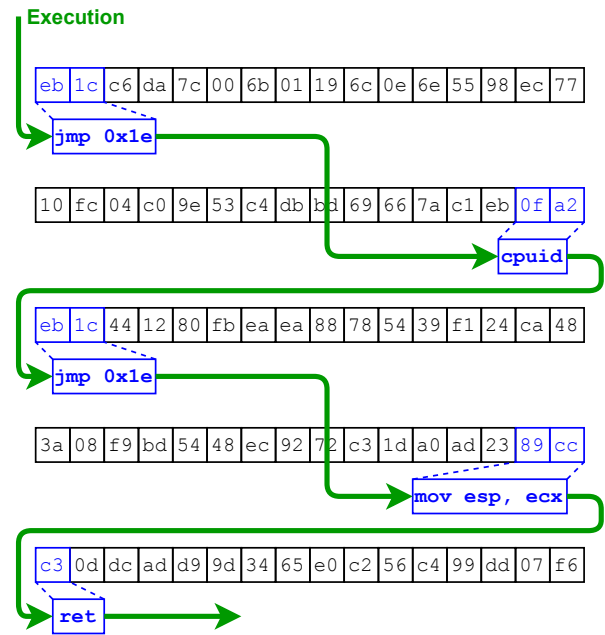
Execution

| eb | 1c | c6 | da | 7c | 00 | 6b | 01 | 19 | 6c | 0e | 6e | 55 | 98 | ec | 77 |
|---|---|---|---|---|---|---|---|---|---|---|---|---|---|---|---|

jmp 0x1e

| 10 | fc | 04 | c0 | 9e | 53 | c4 | db | bd | 69 | 66 | 7a | c1 | eb | 0f | a2 |
|---|---|---|---|---|---|---|---|---|---|---|---|---|---|---|---|

cpuid

| eb | 1c | 44 | 12 | 80 | fb | ea | ea | 88 | 78 | 54 | 39 | f1 | 24 | ca | 48 |
|---|---|---|---|---|---|---|---|---|---|---|---|---|---|---|---|

jmp 0x1e

| 3a | 08 | f9 | bd | 54 | 48 | ec | 92 | 72 | c3 | 1d | a0 | ad | 23 | 89 | cc |
|---|---|---|---|---|---|---|---|---|---|---|---|---|---|---|---|

mov esp, ecx

| c3 | 0d | dc | ad | d9 | 9d | 34 | 65 | e0 | c2 | 56 | c4 | 99 | dd | 07 | f6 |
|---|---|---|---|---|---|---|---|---|---|---|---|---|---|---|---|

ret